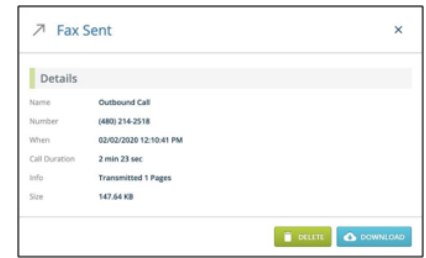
↗ Fax Sent ×

Details

| | |
|---|---|
| Name | Outbound Call |
| Number | (480) 214-2518 |
| When | 02/02/2020 12:10:41 PM |
| Call Duration | 2 min 23 sec |
| Info | Transmitted 1 Pages |
| Size | 147.64 KB |

DELETE DOWNLOAD